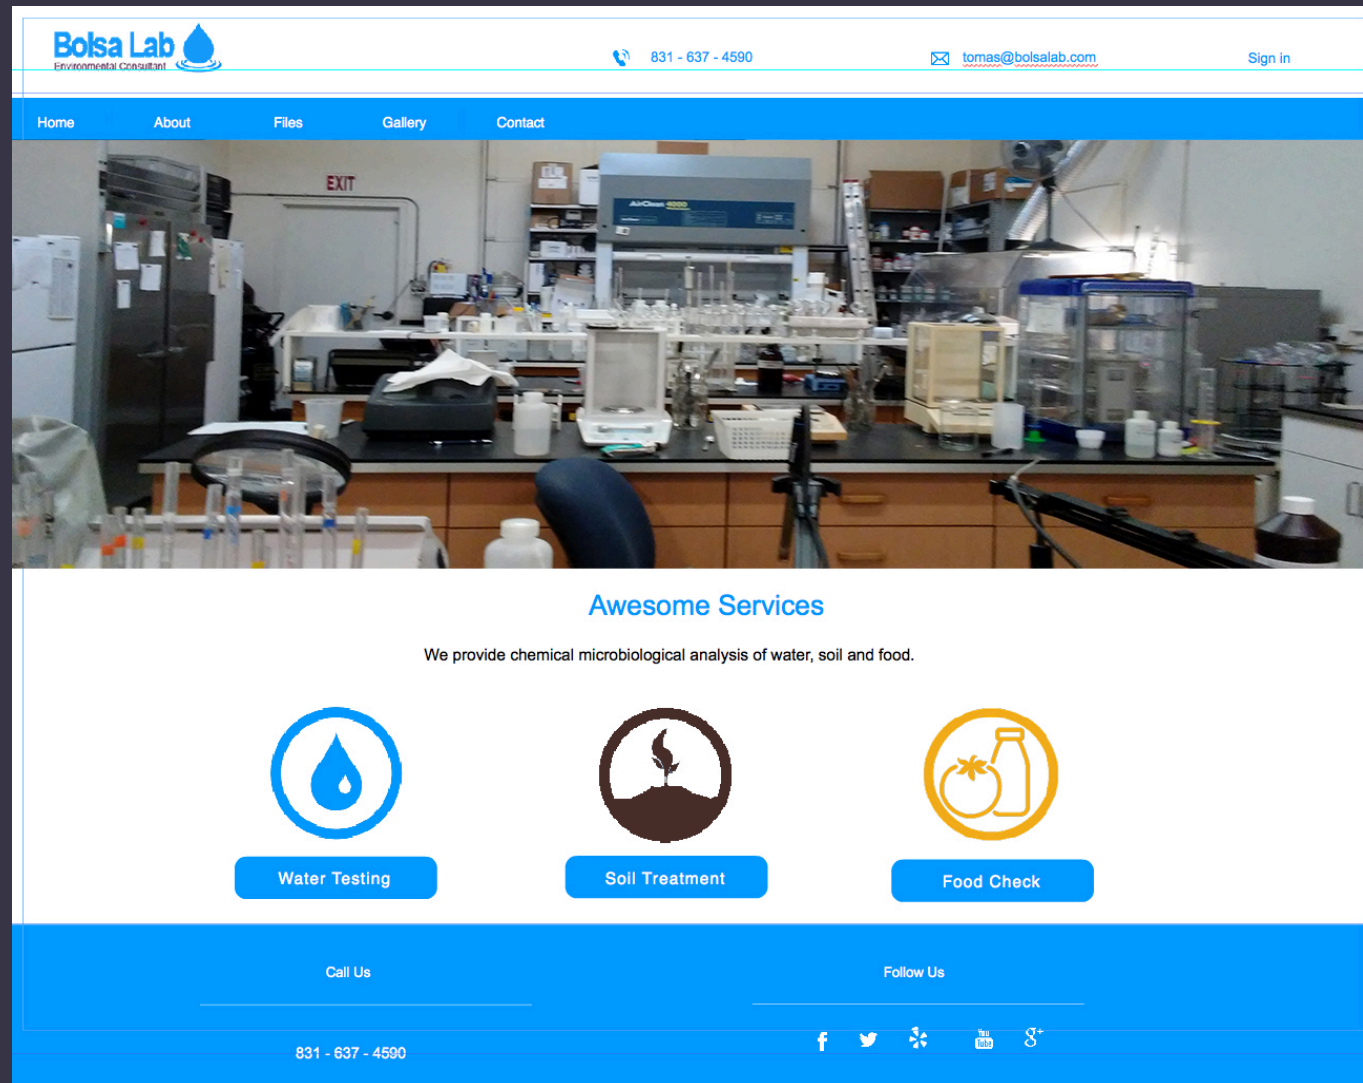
Bolsa Lab
Environmental Consultant

831 - 637 - 4590

tomas@bolsalab.com

Sign in

Home About Files Gallery Contact

EXIT

AirClean 4000

Awesome Services

We provide chemical microbiological analysis of water, soil and food.

Water Testing

Soil Treatment

Food Check

Call Us

831 - 637 - 4590

Follow Us

f

You Tube

g+